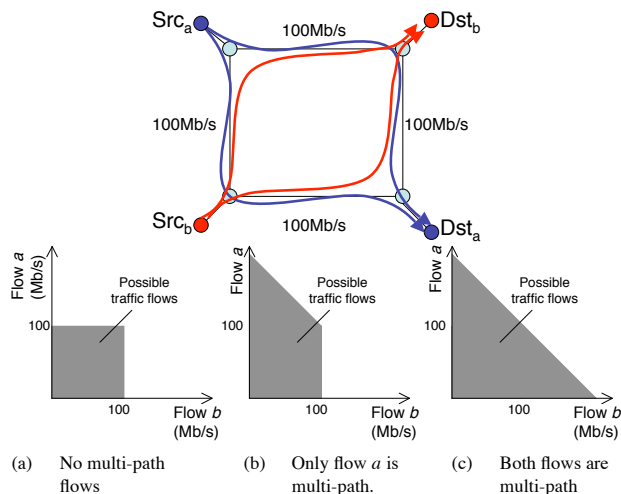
$Src_a$

100Mb/s

$Dst_b$

100Mb/s

100Mb/s

$Src_b$

100Mb/s

$Dst_a$

Flow *a* (Mb/s)

Possible traffic flows

100

100

Flow *b* (Mb/s)

Flow *a*

Possible traffic flows

100

100

Flow *b* (Mb/s)

Flow *a*

Possible traffic flows

100

100

Flow *b* (Mb/s)

(a) No multi-path flows

(b) Only flow *a* is multi-path.

(c) Both flows are multi-path